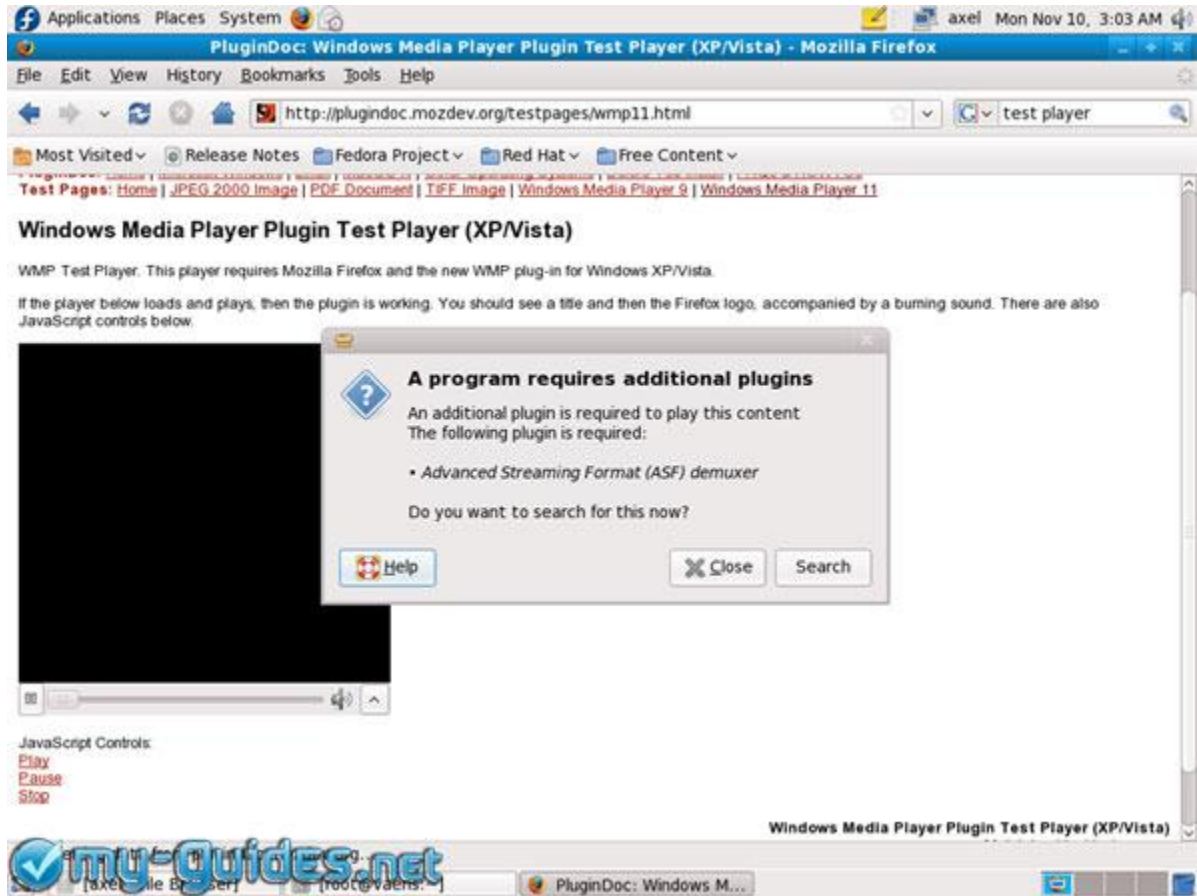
Applications Places System
axel Mon Nov 10, 3:03 AM
PluginDoc: Windows Media Player Plugin Test Player (XP/Vista) - Mozilla Firefox
File Edit View History Bookmarks Tools Help
http://plugindoc.mozdev.org/testpages/wmp11.html
test player
Most Visited Release Notes Fedora Project Red Hat Free Content
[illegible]
Test Pages: Home | JPEG 2000 Image | PDF Document | TIFF Image | Windows Media Player 9 | Windows Media Player 11

Windows Media Player Plugin Test Player (XP/Vista)

WMP Test Player. This player requires Mozilla Firefox and the new WMP plug-in for Windows XP/Vista.

If the player below loads and plays, then the plugin is working. You should see a title and then the Firefox logo, accompanied by a burning sound. There are also JavaScript controls below.

A program requires additional plugins

An additional plugin is required to play this content
The following plugin is required:

• Advanced Streaming Format (ASF) demuxer

Do you want to search for this now?

Help
Close
Search

JavaScript Controls:
Play
Pause
Stop

Windows Media Player Plugin Test Player (XP/Vista)

my-guides.net

[axel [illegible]le Browser]
[root@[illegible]:~]
PluginDoc: Windows M...